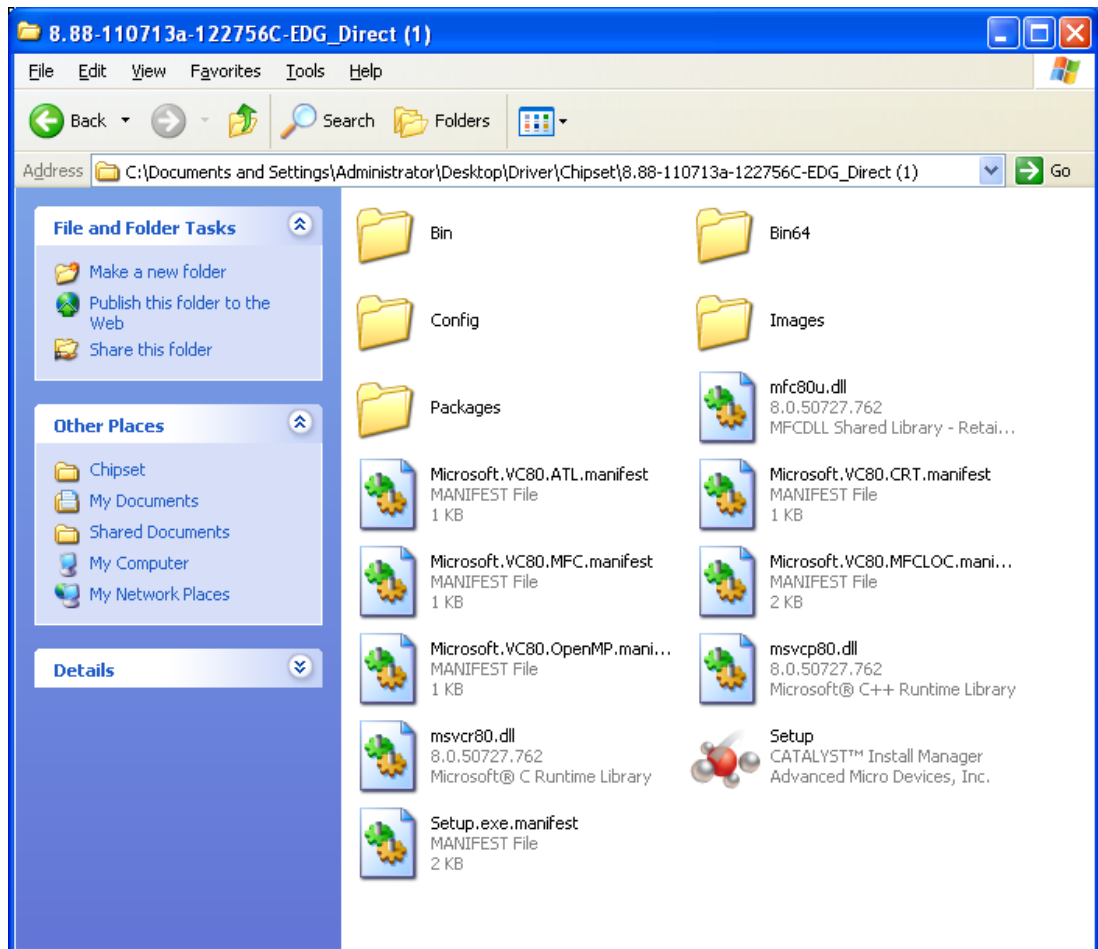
8.88-110713a-122756C-EDG_Direct (1)

File Edit View Favorites Tools Help

Back Search Folders

Address C:\Documents and Settings\Administrator\Desktop\Driver\Chipset\8.88-110713a-122756C-EDG_Direct (1) Go

File and Folder Tasks

Make a new folder
Publish this folder to the Web
Share this folder

Other Places

Chipset
My Documents
Shared Documents
My Computer
My Network Places

Details

Bin

Bin64

Config

Images

Packages

mfc80u.dll
8.0.50727.762
MFCDLL Shared Library - Retai...

Microsoft.VC80.ATL.manifest
MANIFEST File
1 KB

Microsoft.VC80.CRT.manifest
MANIFEST File
1 KB

Microsoft.VC80.MFC.manifest
MANIFEST File
1 KB

Microsoft.VC80.MFCLOC.mani...
MANIFEST File
2 KB

Microsoft.VC80.OpenMP.mani...
MANIFEST File
1 KB

msvcp80.dll
8.0.50727.762
Microsoft® C++ Runtime Library

msvcr80.dll
8.0.50727.762
Microsoft® C Runtime Library

Setup
CATALYST™ Install Manager
Advanced Micro Devices, Inc.

Setup.exe.manifest
MANIFEST File
2 KB